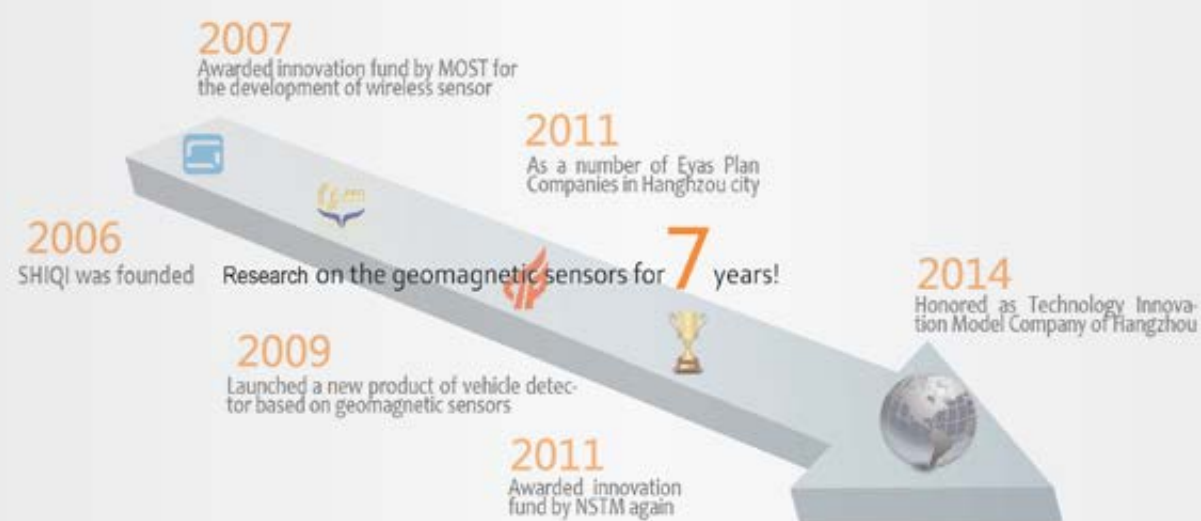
2007
Awarded innovation fund by MOST for the development of wireless sensor

2011
As a number of Eyas Plan Companies in Hanghzou city

2006
SHIQI was founded

Research on the geomagnetic sensors for 7 years!

2014
Honored as Technology Innovation Model Company of Hangzhou

2009
Launched a new product of vehicle detector based on geomagnetic sensors

2011
Awarded innovation fund by NSTM again